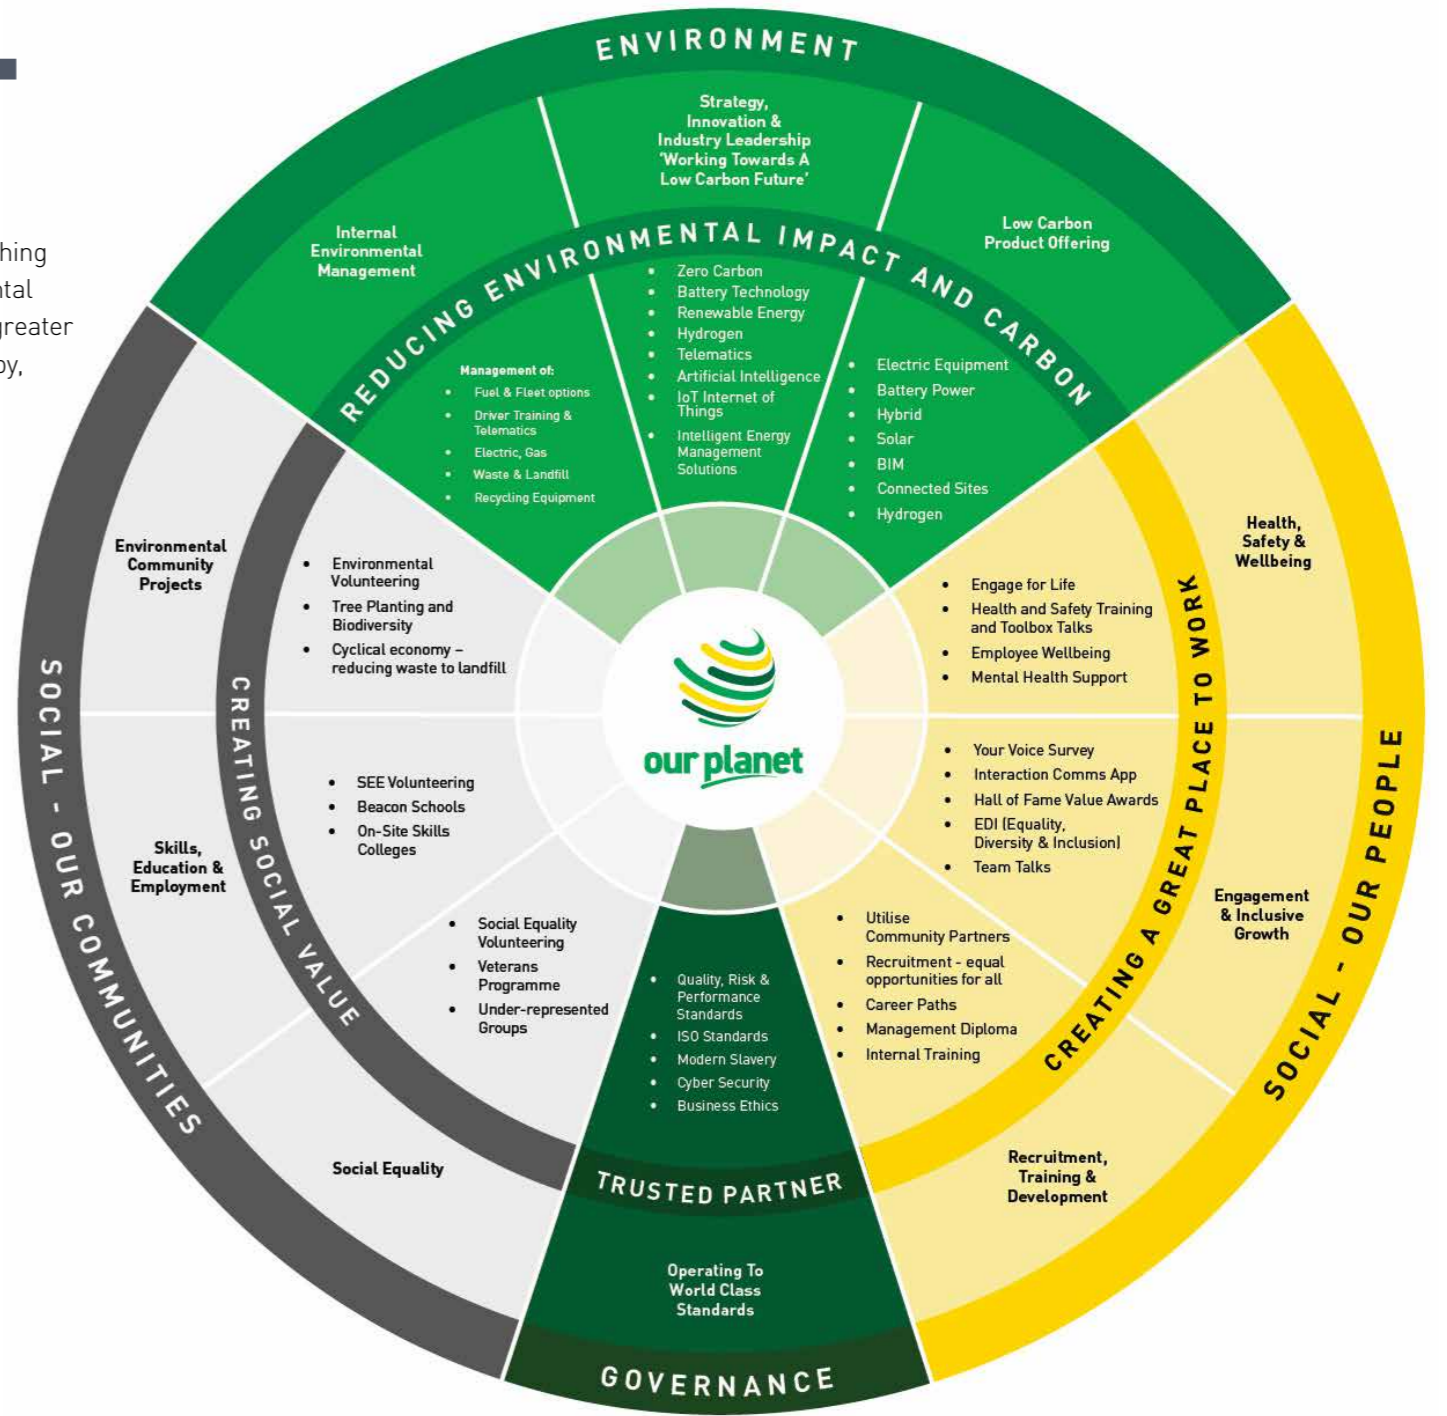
hing
ntal
greater
by,

ENVIRONMENT

Strategy, Innovation & Industry Leadership 'Working Towards A Low Carbon Future'

Internal Environmental Management

Low Carbon Product Offering

REDUCING ENVIRONMENTAL IMPACT AND CARBON

Management of:
- Fuel & Fleet options
- Driver Training & Telematics
- Electric, Gas
- Waste & Landfill
- Recycling Equipment

- Zero Carbon
- Battery Technology
- Renewable Energy
- Hydrogen
- Telematics
- Artificial Intelligence
- IoT Internet of Things
- Intelligent Energy Management Solutions

- Electric Equipment
- Battery Power
- Hybrid
- Solar
- BIM
- Connected Sites
- Hydrogen

Environmental Community Projects

- Environmental Volunteering
- Tree Planting and Biodiversity
- Cyclical economy – reducing waste to landfill

Health, Safety & Wellbeing

- Engage for Life
- Health and Safety Training and Toolbox Talks
- Employee Wellbeing
- Mental Health Support

our planet

SOCIAL - OUR COMMUNITIES

CREATING SOCIAL VALUE

Skills, Education & Employment

- SEE Volunteering
- Beacon Schools
- On-Site Skills Colleges

- Your Voice Survey
- Interaction Comms App
- Hall of Fame Value Awards
- EDI (Equality, Diversity & Inclusion)
- Team Talks

CREATING A GREAT PLACE TO WORK

Engagement & Inclusive Growth

SOCIAL - OUR PEOPLE

- Social Equality Volunteering
- Veterans Programme
- Under-represented Groups

- Quality, Risk & Performance Standards
- ISO Standards
- Modern Slavery
- Cyber Security
- Business Ethics

- Utilise Community Partners
- Recruitment - equal opportunities for all
- Career Paths
- Management Diploma
- Internal Training

Social Equality

TRUSTED PARTNER

Recruitment, Training & Development

Operating To World Class Standards

GOVERNANCE